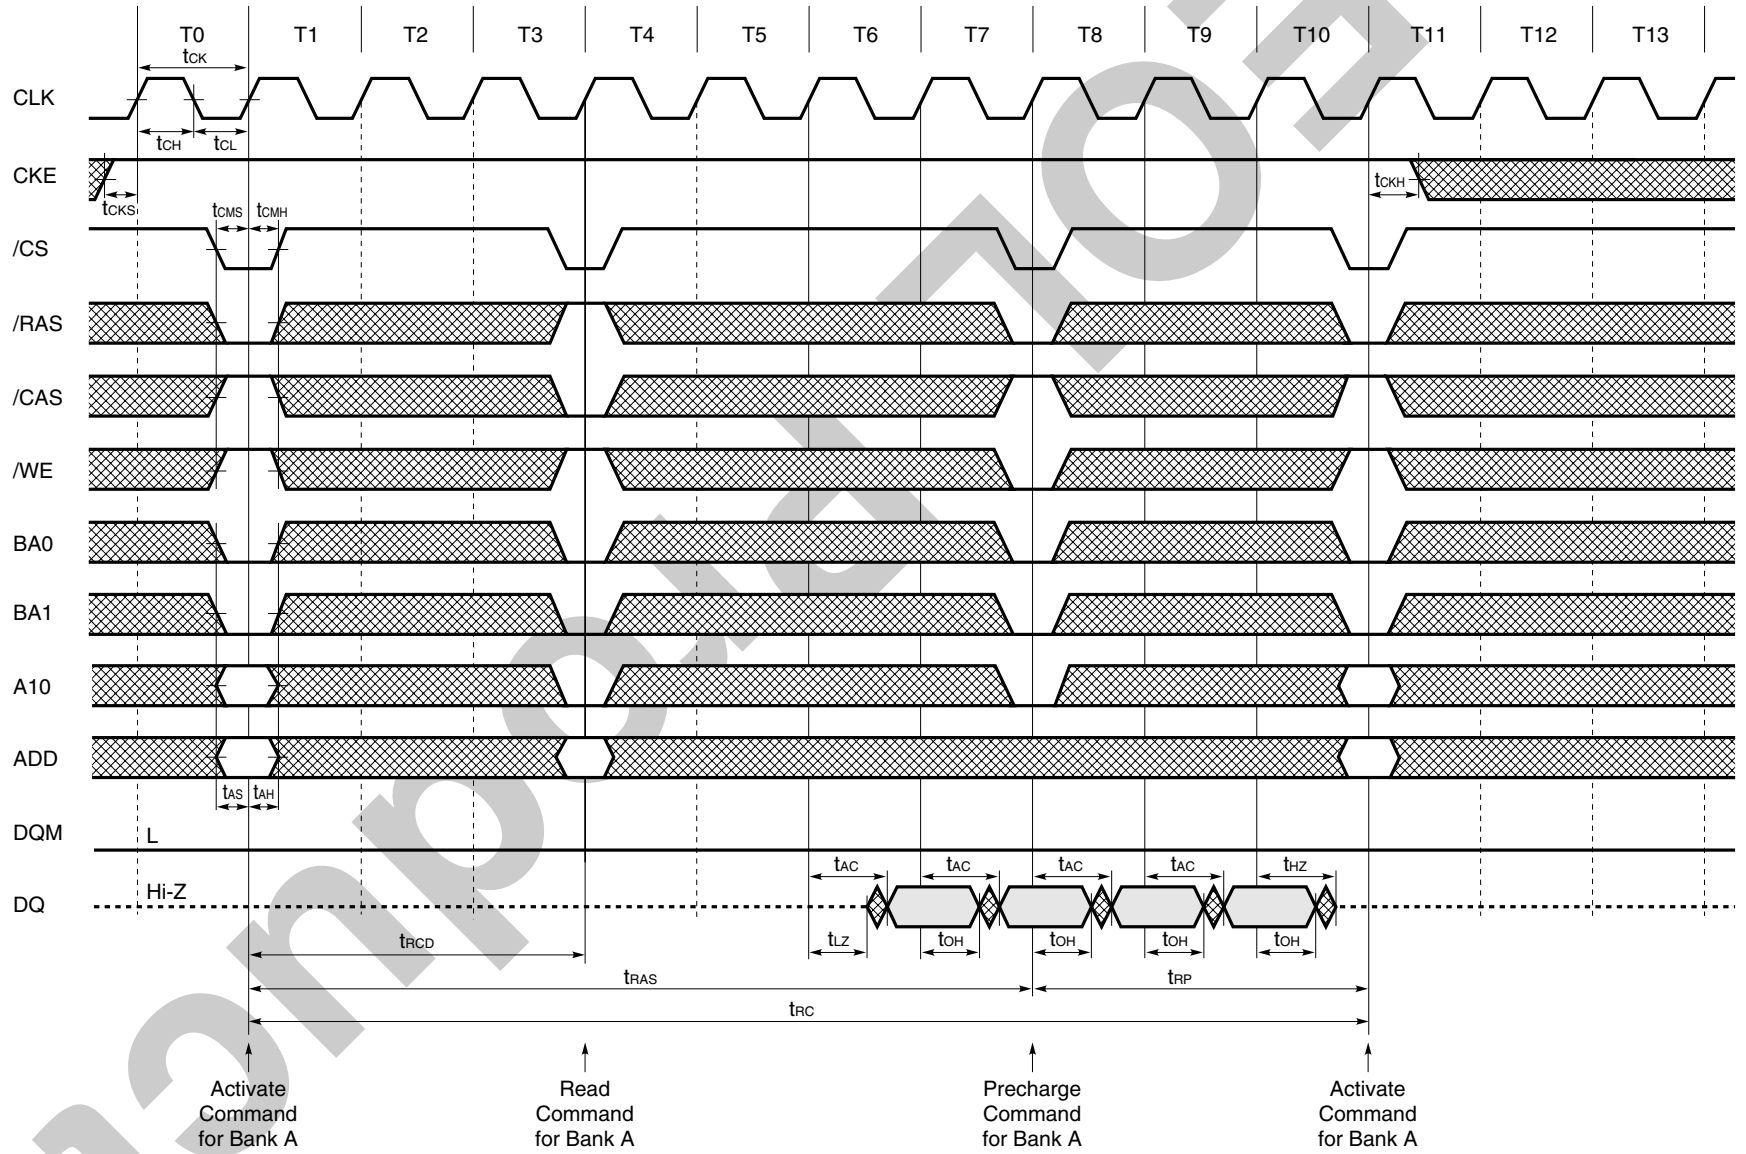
T0 T1 T2 T3 T4 T5 T6 T7 T8 T9 T10 T11 T12 T13

$t_{CK}$

CLK

$t_{CH}$ $t_{CL}$

CKE

$t_{CKS}$

$t_{CKH}$

$t_{CMS}$ $t_{CMH}$

/CS

/RAS

/CAS

/WE

BA0

BA1

A10

ADD

$t_{AS}$ $t_{AH}$

DQM

L

DQ

Hi-Z

$t_{AC}$ $t_{AC}$ $t_{AC}$ $t_{AC}$ $t_{HZ}$

$t_{LZ}$ $t_{OH}$ $t_{OH}$ $t_{OH}$ $t_{OH}$

$t_{RCD}$

$t_{RAS}$

$t_{RP}$

$t_{RC}$

Activate Command for Bank A

Read Command for Bank A

Precharge Command for Bank A

Activate Command for Bank A